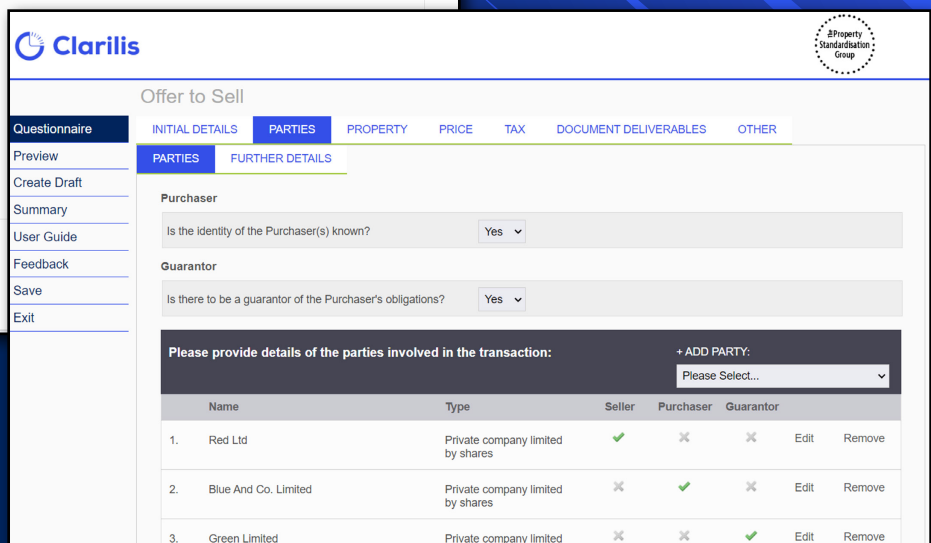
Clarilis

The Property Standardisation Group

Offer to Sell

Questionnaire
Preview
Create Draft
Summary
User Guide
Feedback
Save
Exit

INITIAL DETAILS PARTIES PROPERTY PRICE TAX DOCUMENT DELIVERABLES OTHER

PARTIES FURTHER DETAILS

Purchaser

Is the identity of the Purchaser(s) known? Yes

Guarantor

Is there to be a guarantor of the Purchaser's obligations? Yes

Please provide details of the parties involved in the transaction:

+ ADD PARTY:

Please Select...

| | Name | Type | Seller | Purchaser | Guarantor | | |
|---|---|---|---|---|---|---|---|
| 1. | Red Ltd | Private company limited by shares | ✔ | ✖ | ✖ | Edit | Remove |
| 2. | Blue And Co. Limited | Private company limited by shares | ✖ | ✔ | ✖ | Edit | Remove |
| 3. | Green Limited | Private company limited | ✖ | ✖ | ✔ | Edit | Remove |